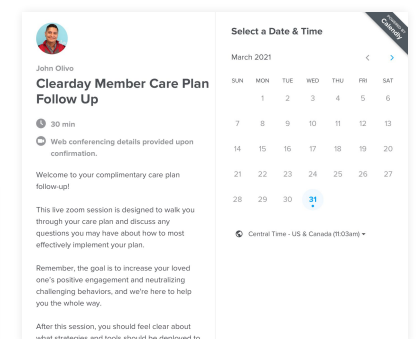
John Olivo

Clearday Member Care Plan Follow Up

30 min

Web conferencing details provided upon confirmation.

Welcome to your complimentary care plan follow-up!

This live zoom session is designed to walk you through your care plan and discuss any questions you may have about how to most effectively implement your plan.

Remember, the goal is to increase your loved one's positive engagement and neutralizing challenging behaviors, and we're here to help you the whole way.

After this session, you should feel clear about what strategies and tools should be deployed to

Select a Date & Time

powered by Calendly

March 2021

| SUN | MON | TUE | WED | THU | FRI | SAT |
|---|---|---|---|---|---|---|
| | 1 | 2 | 3 | 4 | 5 | 6 |
| 7 | 8 | 9 | 10 | 11 | 12 | 13 |
| 14 | 15 | 16 | 17 | 18 | 19 | 20 |
| 21 | 22 | 23 | 24 | 25 | 26 | 27 |
| 28 | 29 | 30 | 31 | | | |

Central Time - US & Canada (11:03am)